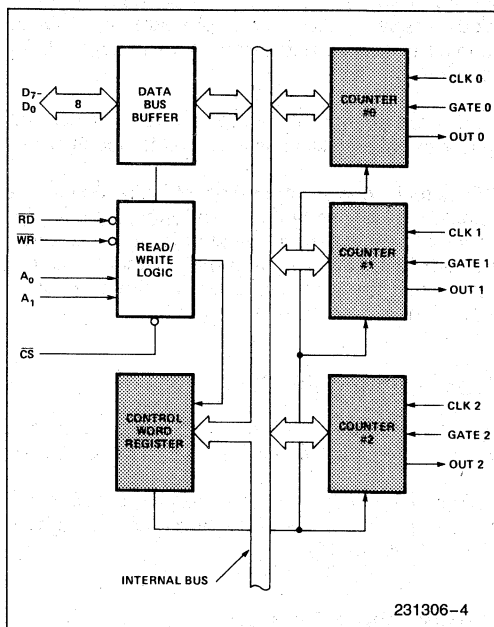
$D_7$-
$D_0$

8

DATA
BUS
BUFFER

$\overline{RD}$

$\overline{WR}$

$A_0$

$A_1$

READ/
WRITE
LOGIC

$\overline{CS}$

CONTROL
WORD
REGISTER

COUNTER
#0

CLK 0

GATE 0

OUT 0

COUNTER
#1

CLK 1

GATE 1

OUT 1

COUNTER
#2

CLK 2

GATE 2

OUT 2

INTERNAL BUS

231306–4